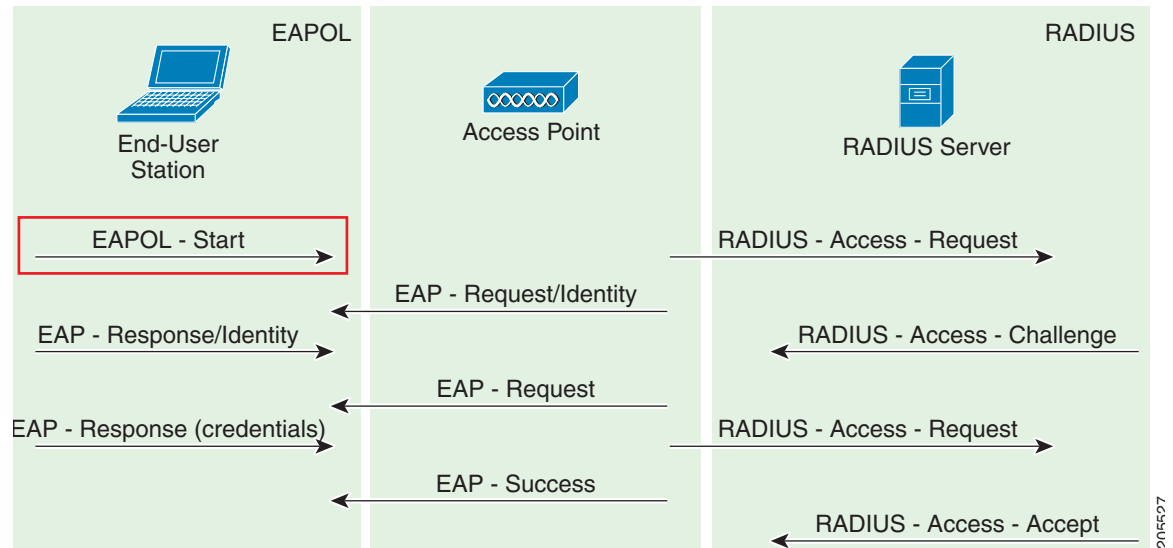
EAPOL

RADIUS

End-User Station

Access Point

RADIUS Server

EAPOL - Start

RADIUS - Access - Request

EAP - Request/Identity

EAP - Response/Identity

RADIUS - Access - Challenge

EAP - Request

EAP - Response (credentials)

RADIUS - Access - Request

EAP - Success

RADIUS - Access - Accept

205527